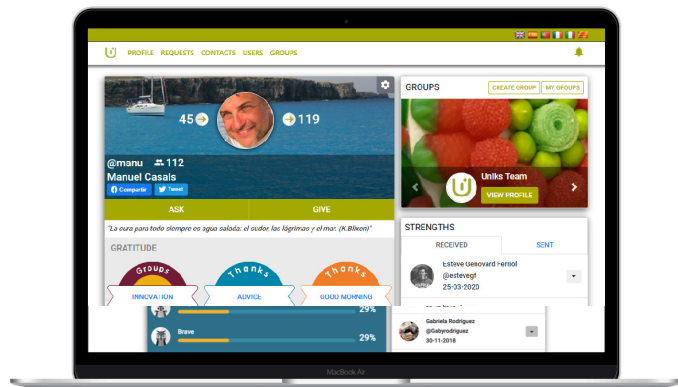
PROFILE REQUESTS CONTACTS USERS GROUPS

45 119

@manu 112
Manuel Casals
Compartir Tweet

ASK GIVE

"La cura para todo siempre es agua salada: el sudor, las lágrimas y el mar. (K.Blixen)"

GRATITUDE

Groups
INNOVATION

Thanks
ADVICE

Thanks
GOOD MORNING

29%

Brave
29%

GROUPS
CREATE GROUP MY GROUPS

Uniks Team
VIEW PROFILE

STRENGTHS
RECEIVED SENT

Esteve Genovard Ferriol
@estevegf
25-03-2020

Gabriela Rodriguez
@Gabyrodriguez
30-11-2018

MacBook Air